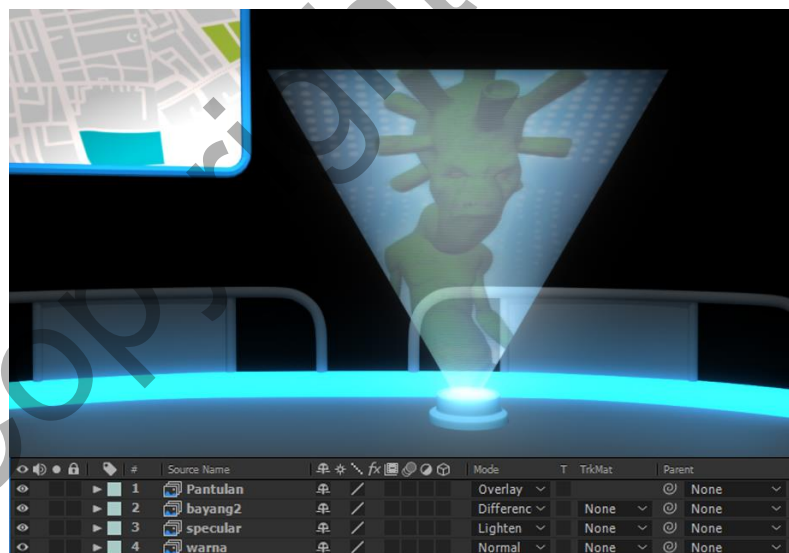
| # | Source Name | Mode | T | TrkMat | Parent |
|---|---|---|---|---|---|
| 1 | Pantulan | Overlay | | | None |
| 2 | bayang2 | Differenc | | None | None |
| 3 | specular | Lighten | | None | None |
| 4 | warna | Normal | | None | None |